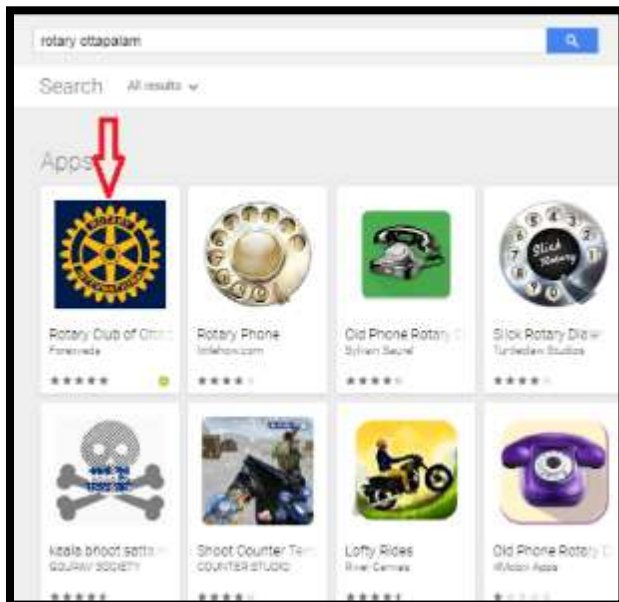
rotary ottapalam

Search All results

Apps

Rotary Club of Ott
Foreveda

Rotary Phone
telefhon.com

Old Phone Rotary
Sylvain Saurel

Slick Rotary Dial
Turbodan Studios

kaala bhoot satta
GOURAV SOCIETY

Shoot Counter Ter
COUNTER STUDIO

Lofty Rides
River Cernes

Old Phone Rotary
iMotion Apps